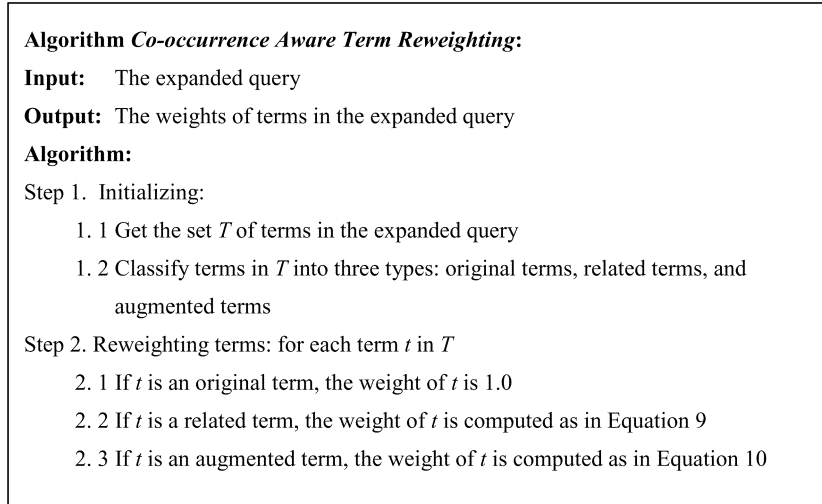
**Algorithm *Co-occurrence Aware Term Reweighting*:**

**Input:** The expanded query

**Output:** The weights of terms in the expanded query

**Algorithm:**

Step 1. Initializing:

1. 1 Get the set $T$ of terms in the expanded query

1. 2 Classify terms in $T$ into three types: original terms, related terms, and augmented terms

Step 2. Reweighting terms: for each term $t$ in $T$

2. 1 If $t$ is an original term, the weight of $t$ is 1.0

2. 2 If $t$ is a related term, the weight of $t$ is computed as in Equation 9

2. 3 If $t$ is an augmented term, the weight of $t$ is computed as in Equation 10